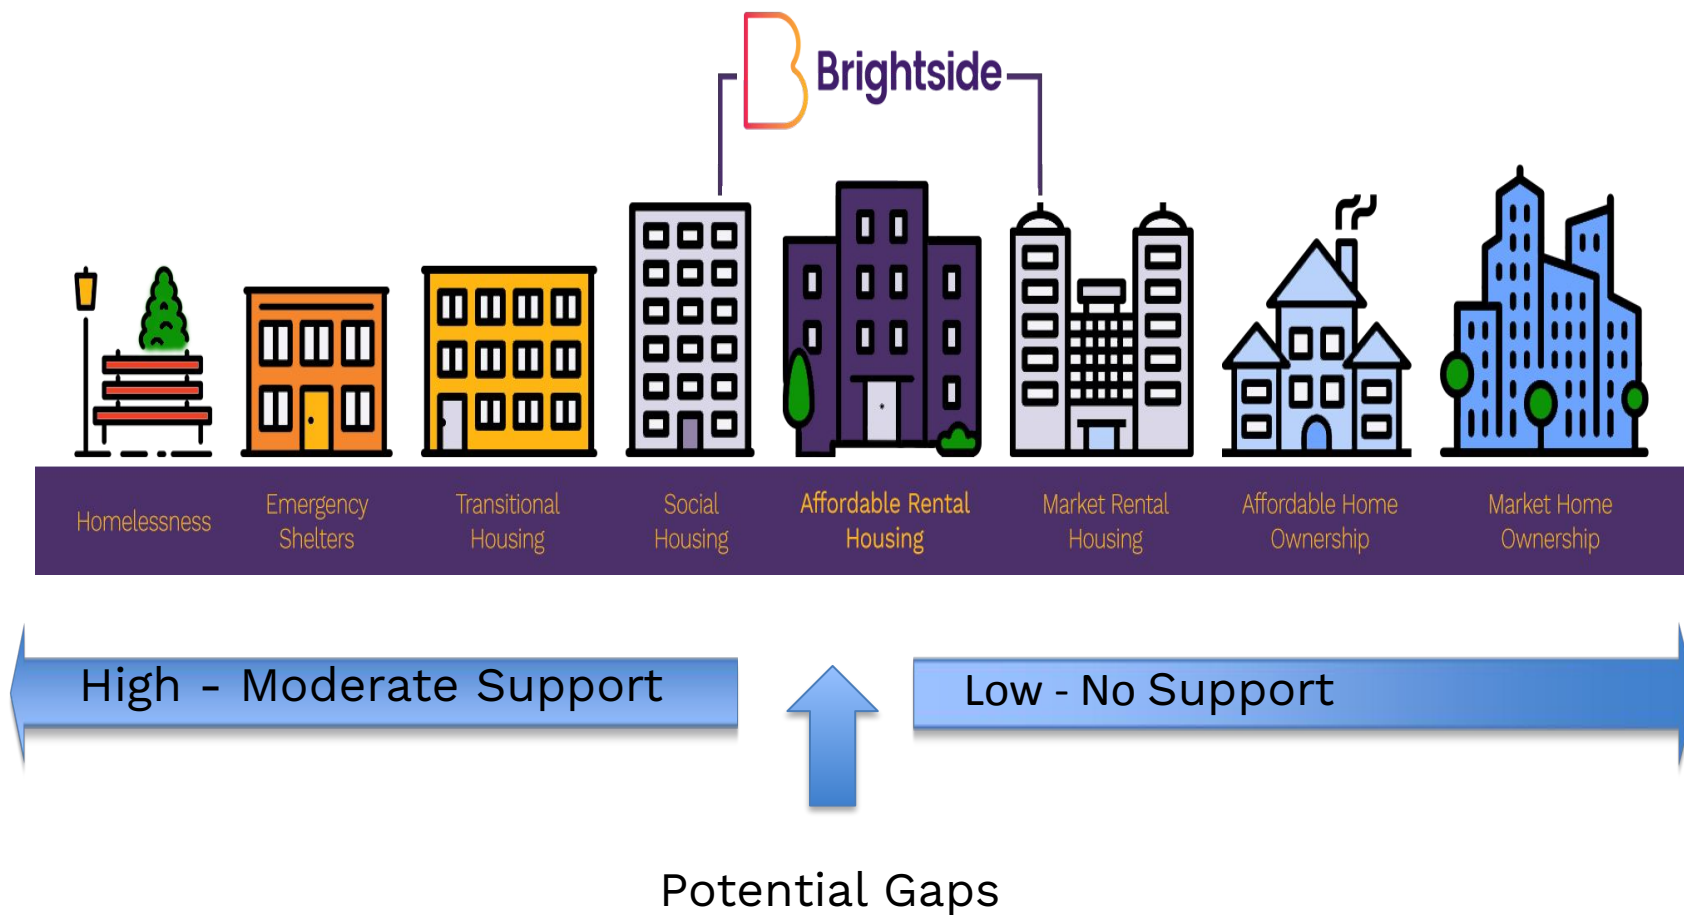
Brightside

Homelessness

Emergency Shelters

Transitional Housing

Social Housing

Affordable Rental Housing

Market Rental Housing

Affordable Home Ownership

Market Home Ownership

High - Moderate Support

Low - No Support

Potential Gaps